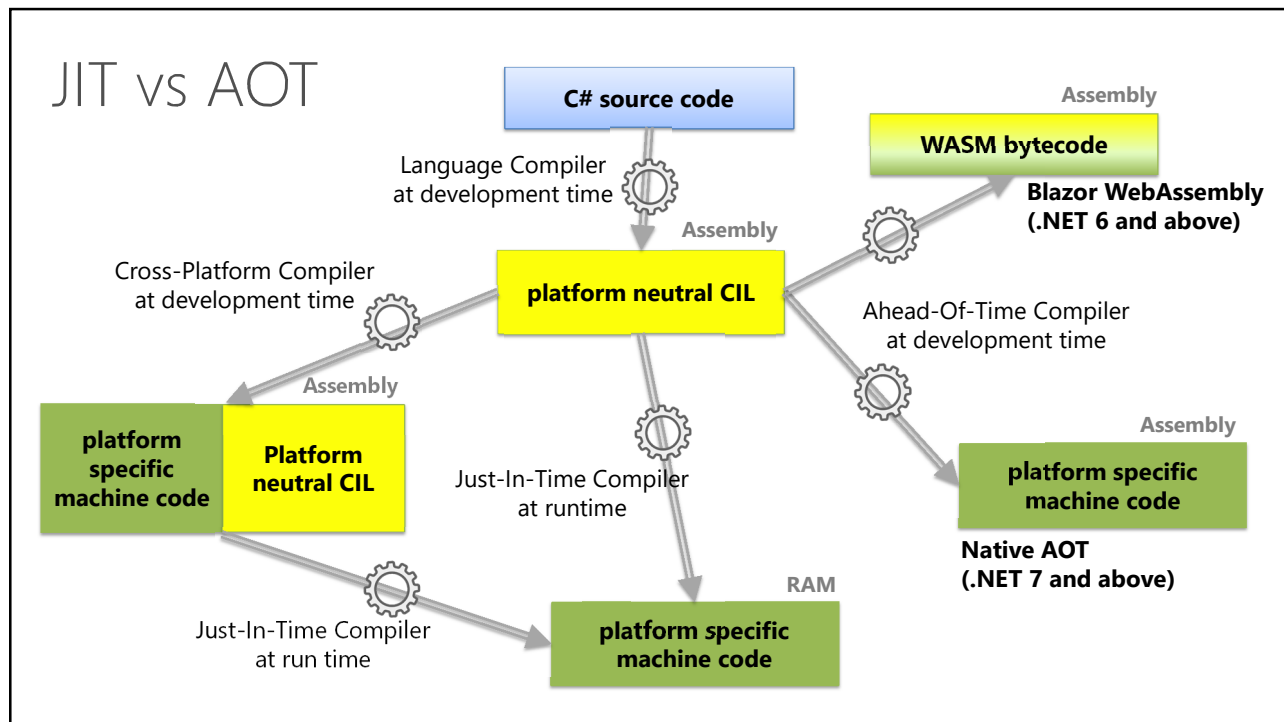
JIT vs AOT

C# source code

Language Compiler at development time

Assembly

platform neutral CIL

Assembly

WASM bytecode

Blazor WebAssembly (.NET 6 and above)

Cross-Platform Compiler at development time

Ahead-Of-Time Compiler at development time

Assembly

platform specific machine code

Platform neutral CIL

Just-In-Time Compiler at runtime

Assembly

platform specific machine code

Native AOT (.NET 7 and above)

Just-In-Time Compiler at run time

RAM

platform specific machine code